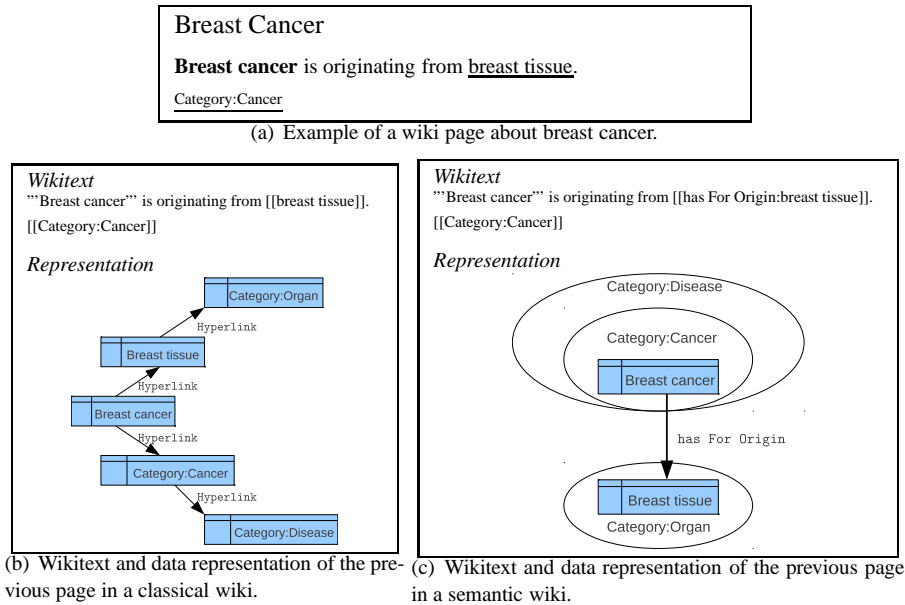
Breast Cancer

**Breast cancer** is originating from breast tissue.

Category:Cancer

(a) Example of a wiki page about breast cancer.

*Wikitext*
"'Breast cancer"' is originating from [[breast tissue]].
[[Category:Cancer]]

*Representation*

Category:Organ

Hyperlink

Breast tissue

Hyperlink

Breast cancer

Hyperlink

Category:Cancer

Hyperlink

Category:Disease

(b) Wikitext and data representation of the previous page in a classical wiki.

*Wikitext*
"'Breast cancer"' is originating from [[has For Origin:breast tissue]].
[[Category:Cancer]]

*Representation*

Category:Disease

Category:Cancer

Breast cancer

has For Origin

Breast tissue

Category:Organ

(c) Wikitext and data representation of the previous page in a semantic wiki.